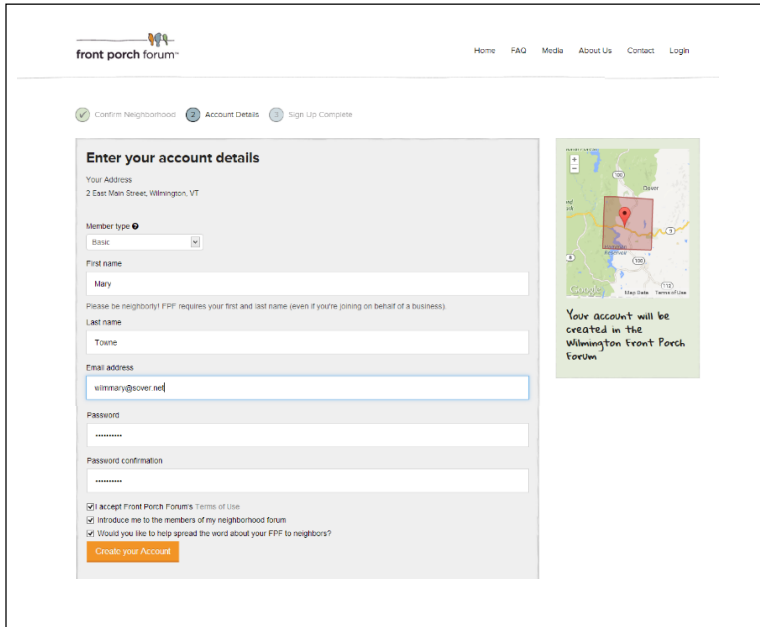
front porch forum™

Home FAQ Media About Us Contact Login

Confirm Neighborhood 2 Account Details 3 Sign Up Complete

Enter your account details

Your Address
2 East Main Street, Wilmington, VT

Member type
Basic

First name
Mary

Please be neighborly! FPF requires your first and last name (even if you're joining on behalf of a business).

Last name
Towne

Email address
wilmmary@sover.net

Password
••••••••••

Password confirmation
••••••••••

I accept Front Porch Forum's Terms of Use
Introduce me to the members of my neighborhood forum
Would you like to help spread the word about your FPF to neighbors?

Create your Account

+
−
100
Dover
9
100
112
Google Map Data Terms of Use

Your account will be created in the Wilmington Front Porch Forum